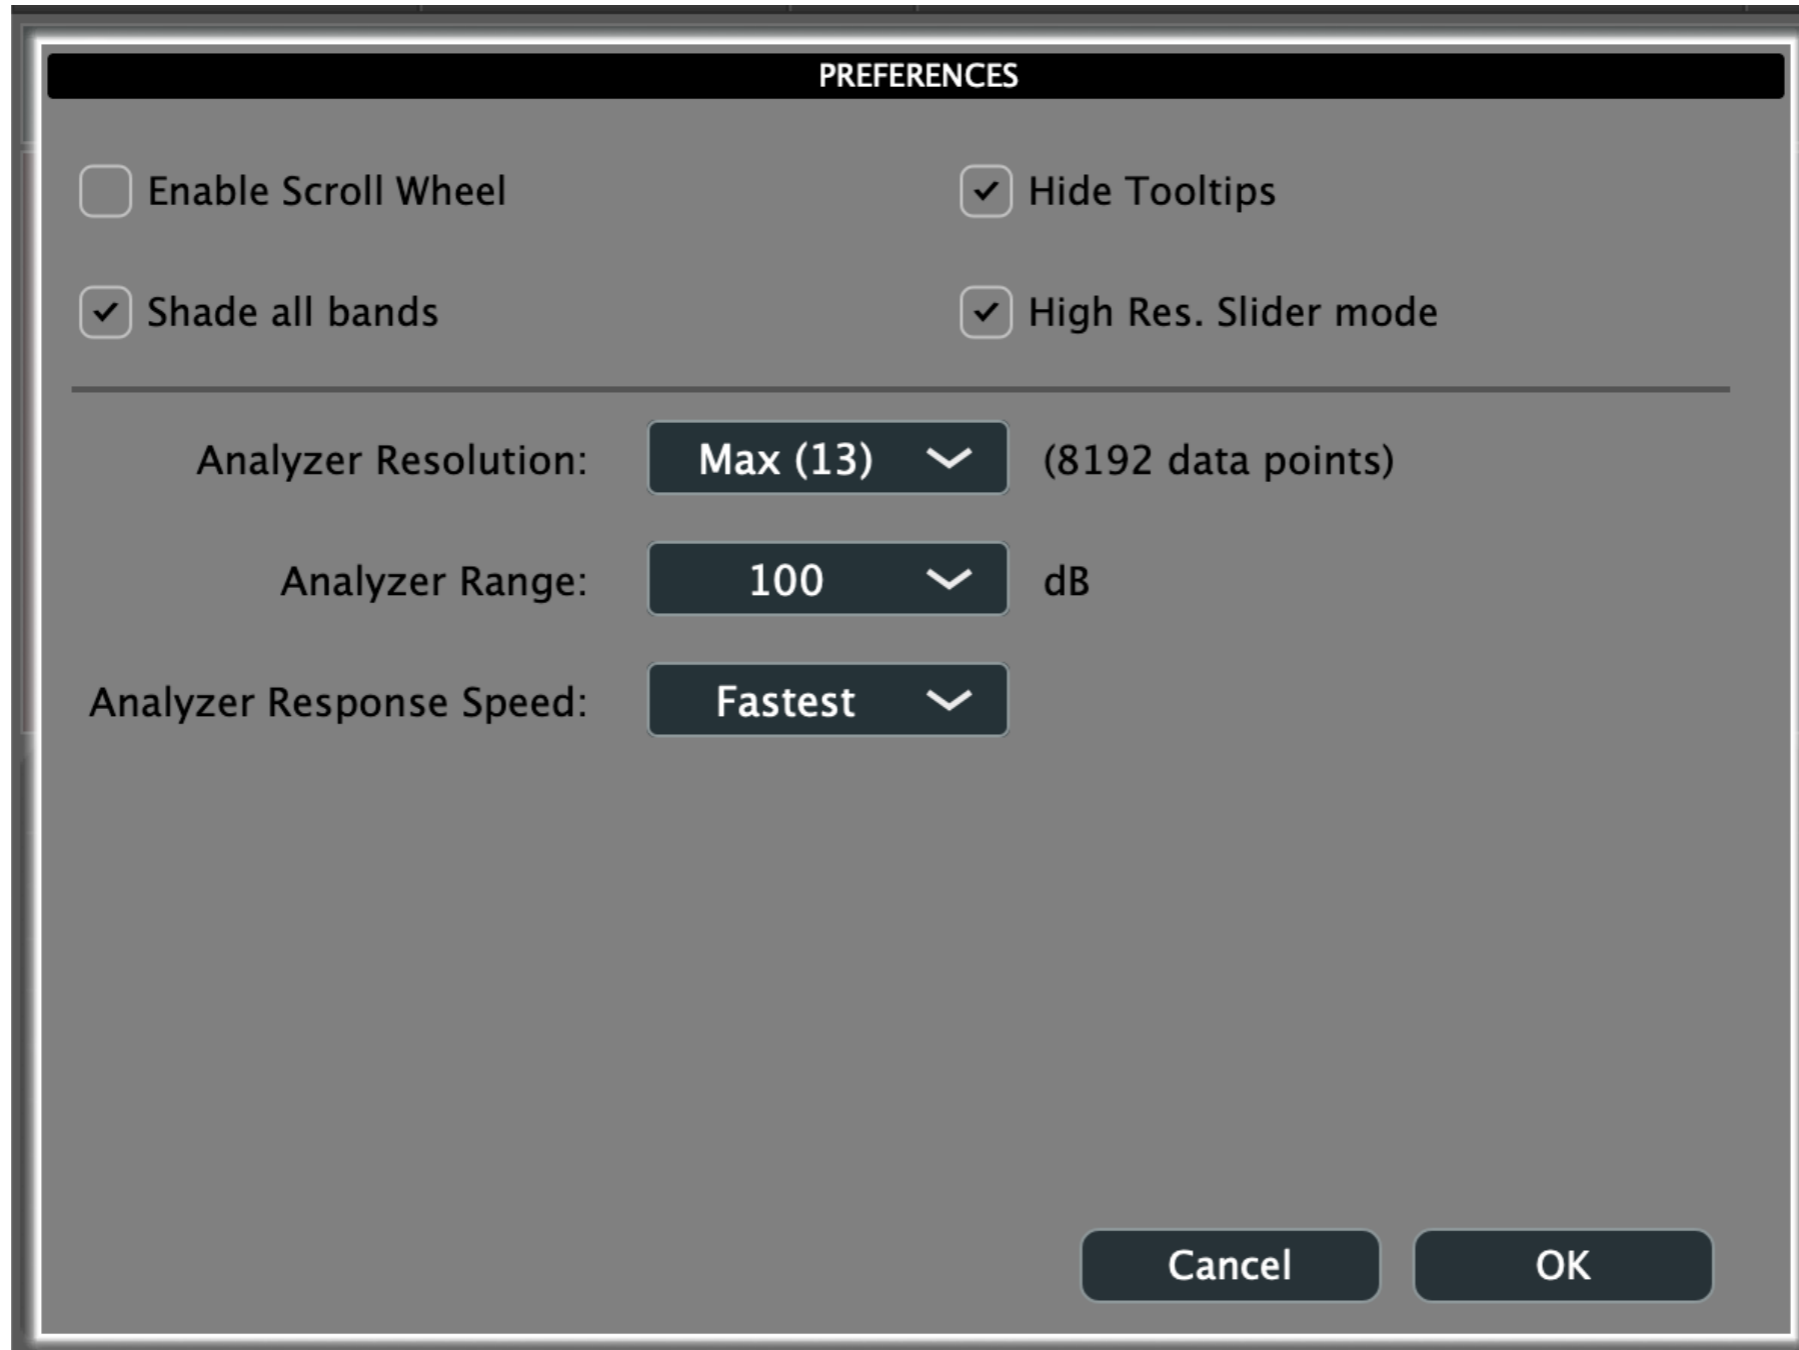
PREFERENCES

Enable Scroll Wheel

Hide Tooltips

Shade all bands

High Res. Slider mode

Analyzer Resolution: Max (13) (8192 data points)

Analyzer Range: 100 dB

Analyzer Response Speed: Fastest

Cancel

OK